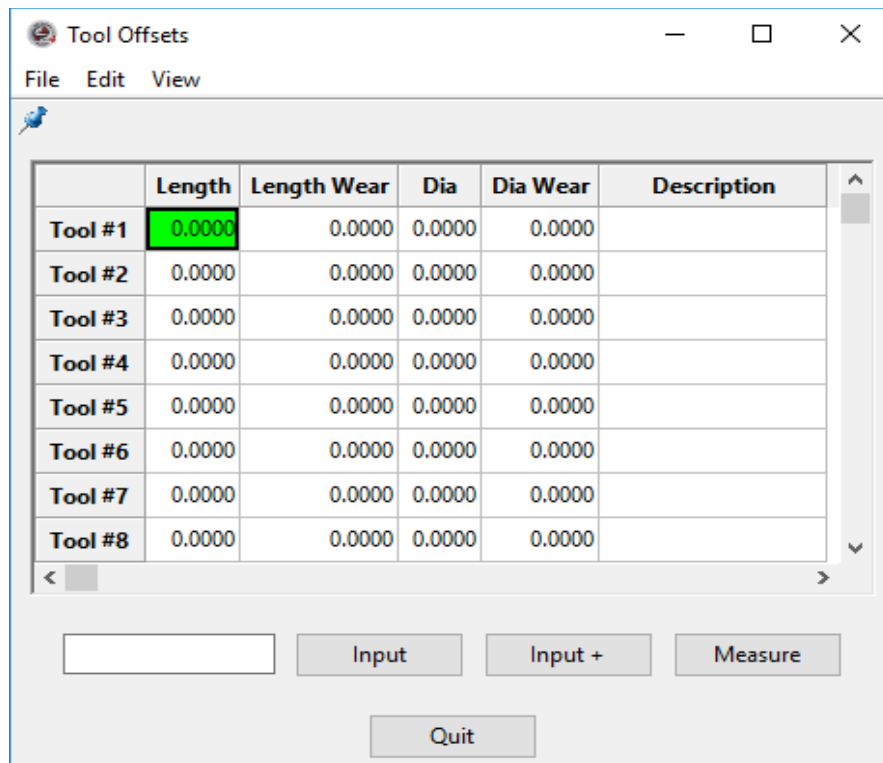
Tool Offsets

File Edit View

| | Length | Length Wear | Dia | Dia Wear | Description |
|---|---|---|---|---|---|
| Tool #1 | 0.0000 | 0.0000 | 0.0000 | 0.0000 | |
| Tool #2 | 0.0000 | 0.0000 | 0.0000 | 0.0000 | |
| Tool #3 | 0.0000 | 0.0000 | 0.0000 | 0.0000 | |
| Tool #4 | 0.0000 | 0.0000 | 0.0000 | 0.0000 | |
| Tool #5 | 0.0000 | 0.0000 | 0.0000 | 0.0000 | |
| Tool #6 | 0.0000 | 0.0000 | 0.0000 | 0.0000 | |
| Tool #7 | 0.0000 | 0.0000 | 0.0000 | 0.0000 | |
| Tool #8 | 0.0000 | 0.0000 | 0.0000 | 0.0000 | |

Input Input + Measure

Quit